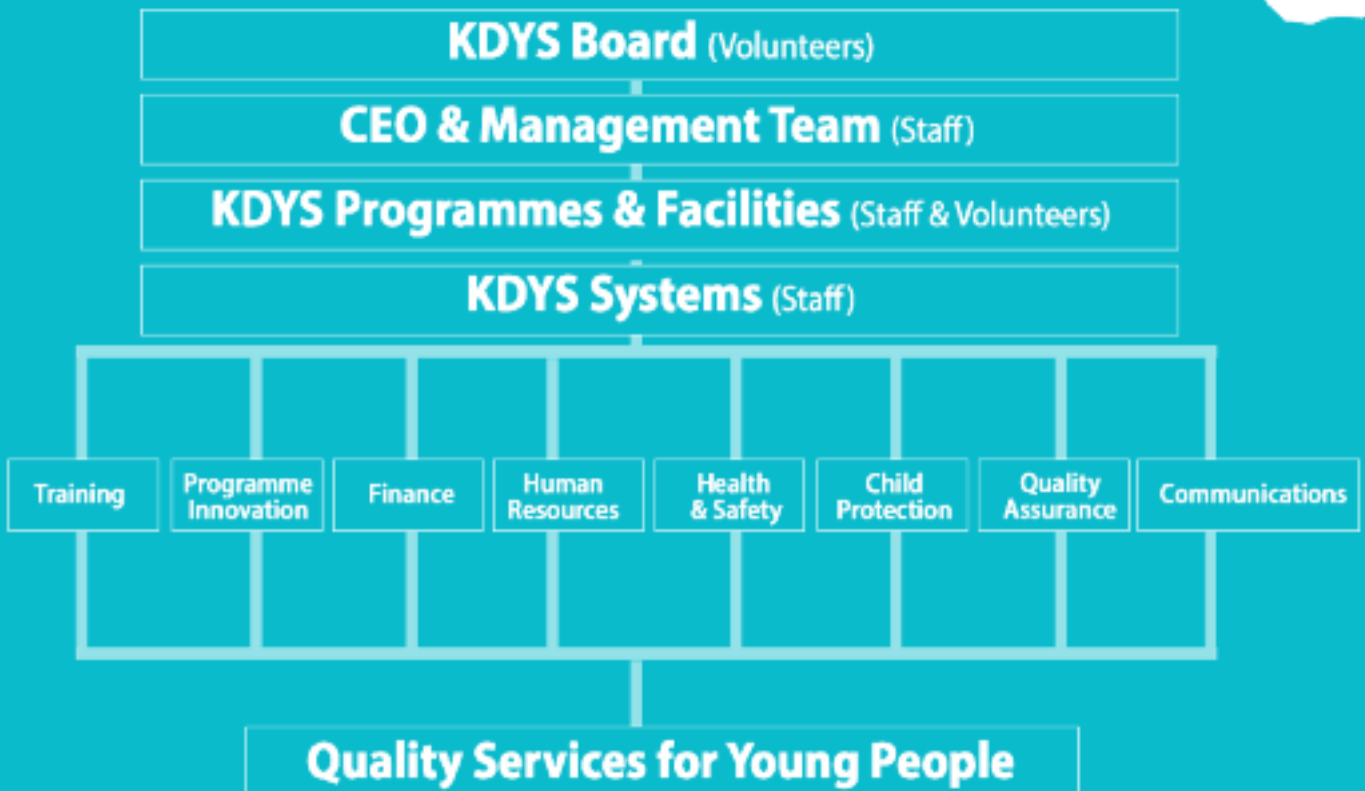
KDYS Board (Volunteers)

CEO & Management Team (Staff)

KDYS Programmes & Facilities (Staff & Volunteers)

KDYS Systems (Staff)

Training

Programme Innovation

Finance

Human Resources

Health & Safety

Child Protection

Quality Assurance

Communications

Quality Services for Young People